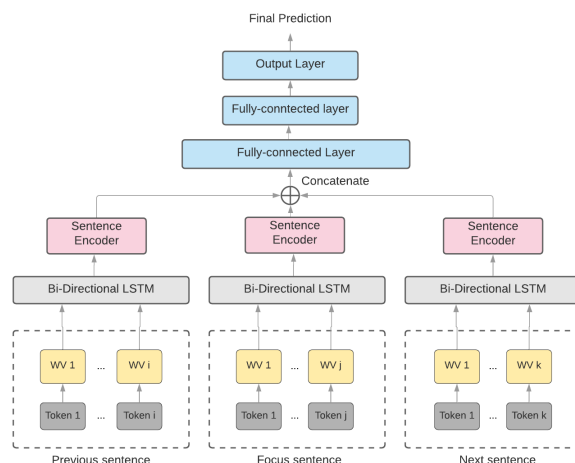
Final Prediction

Output Layer

Fully-conntected layer

Fully-connected Layer

Concatenate

Sentence Encoder

Sentence Encoder

Sentence Encoder

Bi-Directional LSTM

Bi-Directional LSTM

Bi-Directional LSTM

WV 1 ... WV i

Token 1 ... Token i

WV 1 ... WV j

Token 1 ... Token j

WV 1 ... WV k

Token 1 ... Token k

Previous sentence

Focus sentence

Next sentence